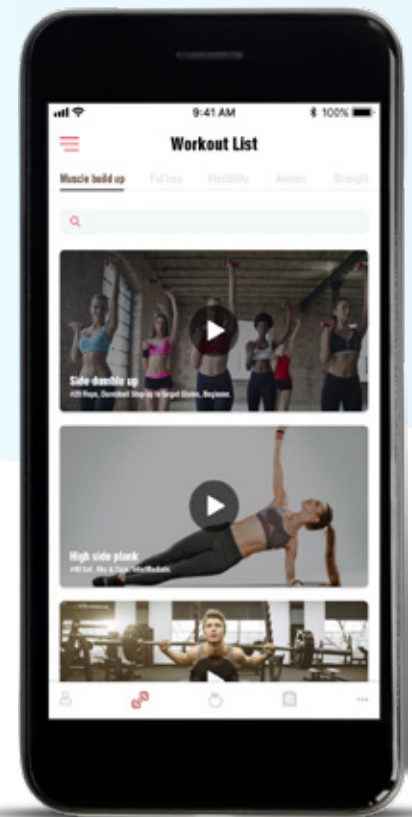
9:41 AM

100%

Workout List

Muscle build up

Fat loss

Flexibility

Aerobic

Strength

Side dumble up

#20 Reps, Dumbbell Step up, Target Glutes, Beginner.

High side plank

#40 Set, Abs & Core, Intermediate.